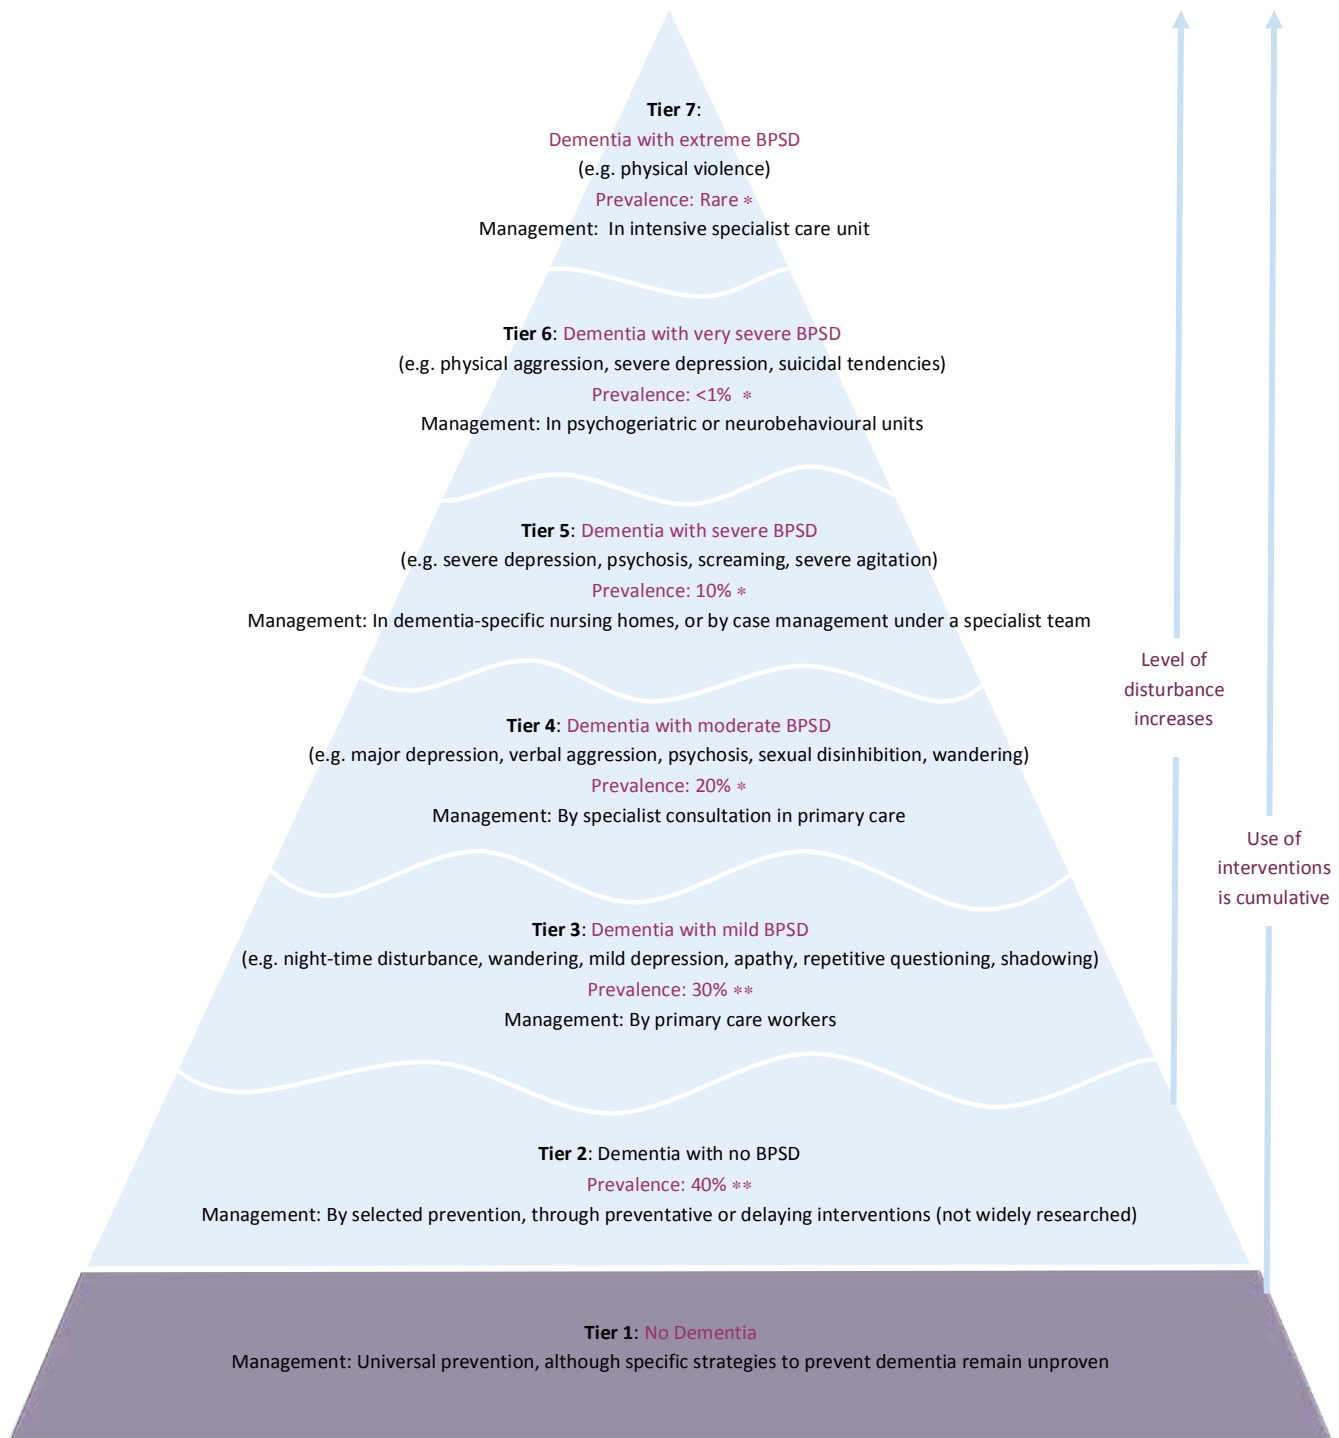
**Tier 7**:
Dementia with extreme BPSD
(e.g. physical violence)
Prevalence: Rare *
Management: In intensive specialist care unit

**Tier 6**: Dementia with very severe BPSD
(e.g. physical aggression, severe depression, suicidal tendencies)
Prevalence: <1% *
Management: In psychogeriatric or neurobehavioural units

**Tier 5**: Dementia with severe BPSD
(e.g. severe depression, psychosis, screaming, severe agitation)
Prevalence: 10% *
Management: In dementia-specific nursing homes, or by case management under a specialist team

**Tier 4**: Dementia with moderate BPSD
(e.g. major depression, verbal aggression, psychosis, sexual disinhibition, wandering)
Prevalence: 20% *
Management: By specialist consultation in primary care

**Tier 3**: Dementia with mild BPSD
(e.g. night-time disturbance, wandering, mild depression, apathy, repetitive questioning, shadowing)
Prevalence: 30% **
Management: By primary care workers

**Tier 2**: Dementia with no BPSD
Prevalence: 40% **
Management: By selected prevention, through preventative or delaying interventions (not widely researched)

**Tier 1**: No Dementia
Management: Universal prevention, although specific strategies to prevent dementia remain unproven

Level of disturbance increases

Use of interventions is cumulative